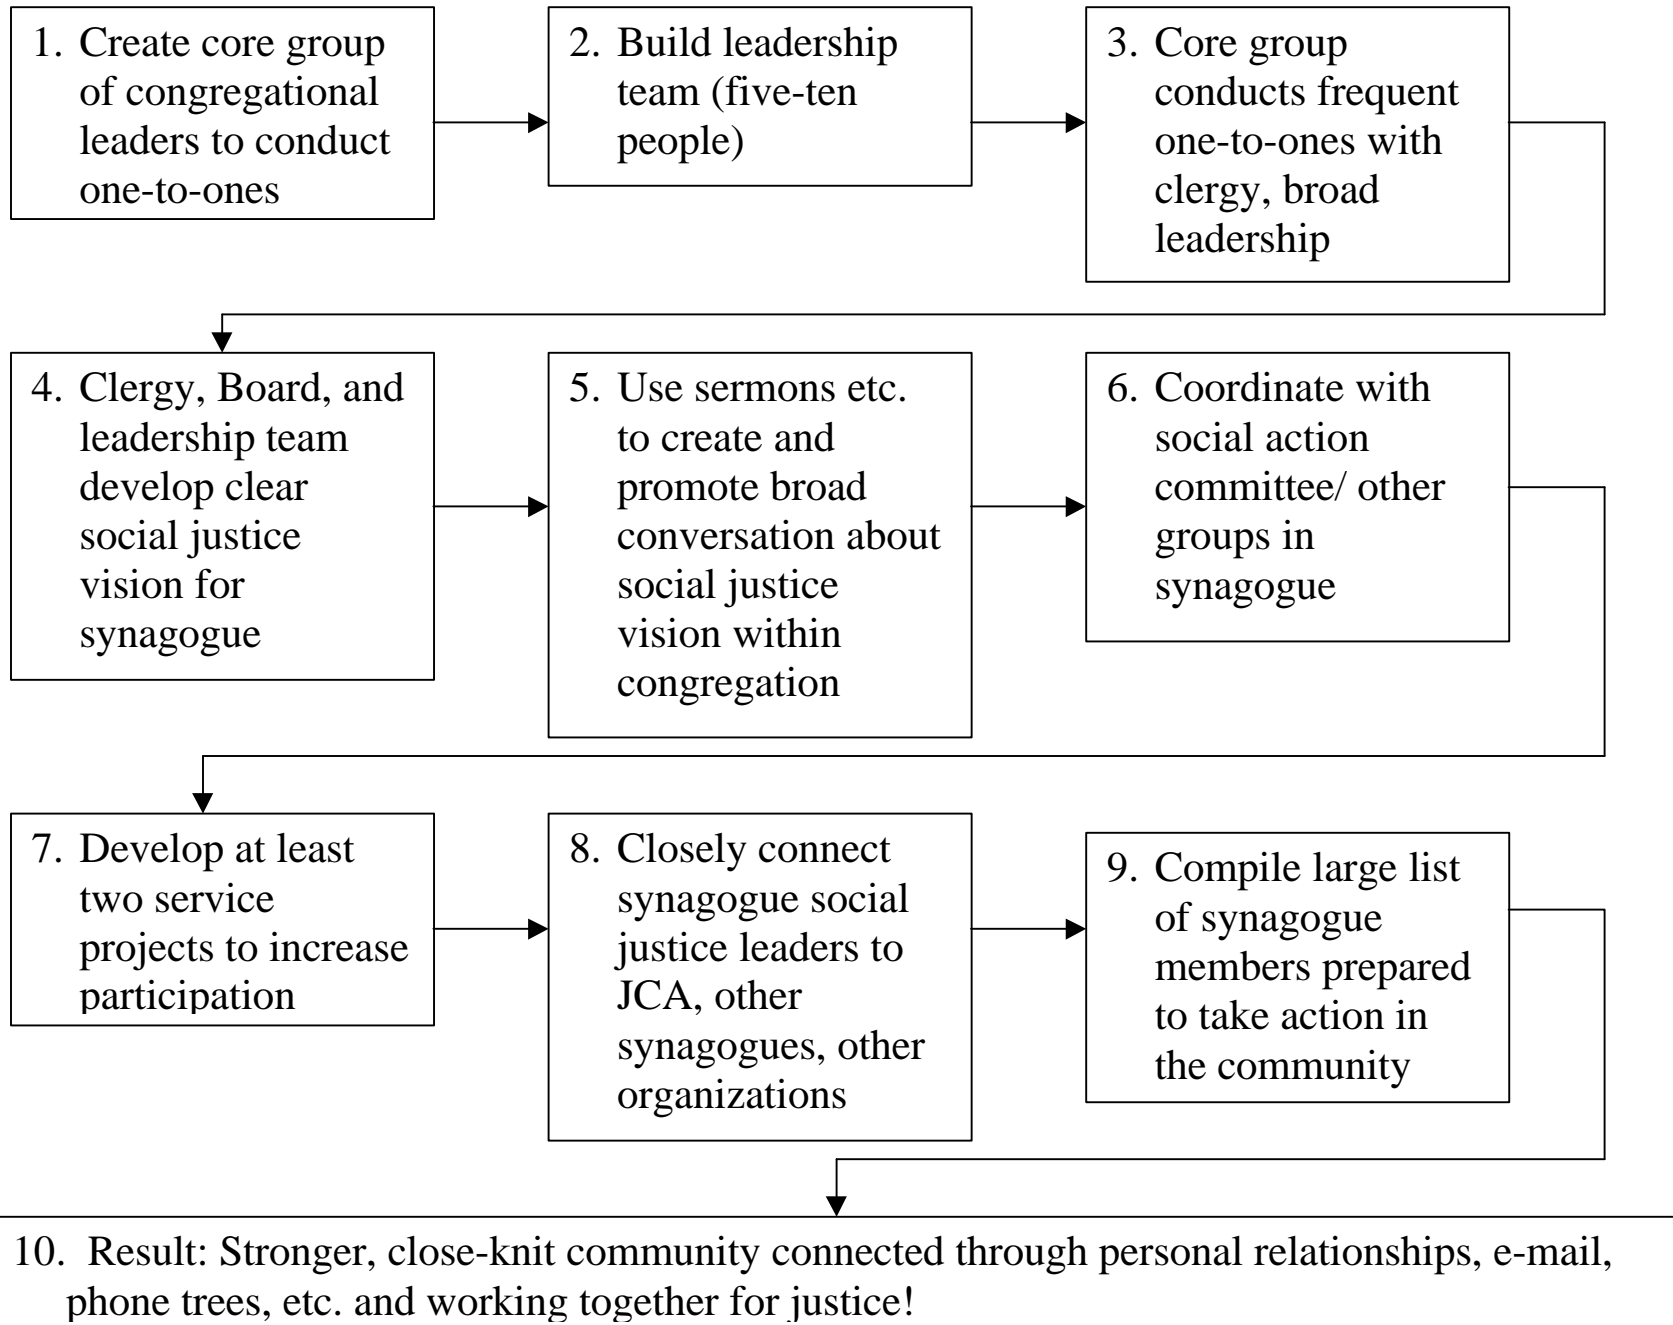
1. Create core group of congregational leaders to conduct one-to-ones

2. Build leadership team (five-ten people)

3. Core group conducts frequent one-to-ones with clergy, broad leadership

4. Clergy, Board, and leadership team develop clear social justice vision for synagogue

5. Use sermons etc. to create and promote broad conversation about social justice vision within congregation

6. Coordinate with social action committee/ other groups in synagogue

7. Develop at least two service projects to increase participation

8. Closely connect synagogue social justice leaders to JCA, other synagogues, other organizations

9. Compile large list of synagogue members prepared to take action in the community

10. Result: Stronger, close-knit community connected through personal relationships, e-mail, phone trees, etc. and working together for justice!